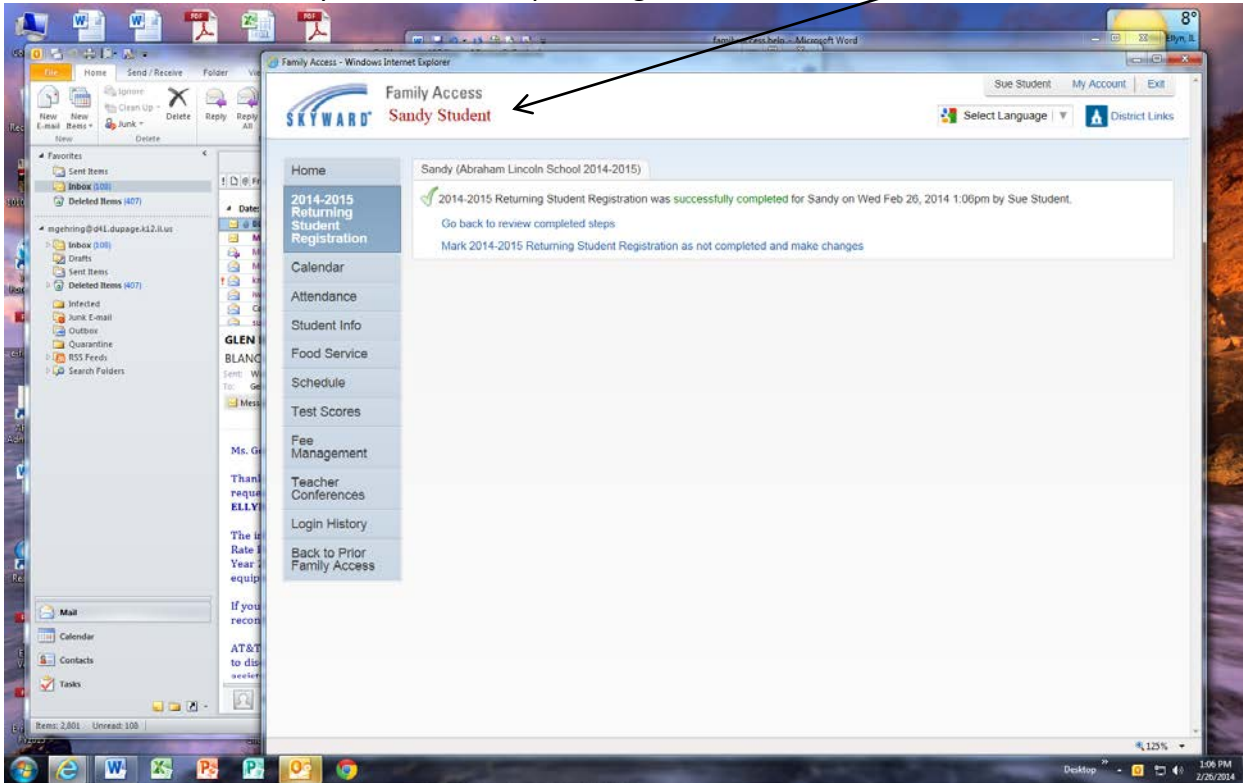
Family Access - Windows Internet Explorer

SKYWARD Family Access
Sandy Student

Sue Student | My Account | Exit
Select Language | District Links

Home
2014-2015 Returning Student Registration
Calendar
Attendance
Student Info
Food Service
Schedule
Test Scores
Fee Management
Teacher Conferences
Login History
Back to Prior Family Access

Sandy (Abraham Lincoln School 2014-2015)

2014-2015 Returning Student Registration was successfully completed for Sandy on Wed Feb 26, 2014 1:06pm by Sue Student.

Go back to review completed steps

Mark 2014-2015 Returning Student Registration as not completed and make changes

File | Home | Send / Receive | Folder
New E-mail | New Items | Ignore | Clean Up | Junk | Delete | Reply | Reply All
New | Delete

Favorites
Sent Items
Inbox (108)
Deleted Items (407)
mgehring@d41.dupage.k12.il.us
Inbox (108)
Drafts
Sent Items
Deleted Items (407)
Infected
Junk E-mail
Outbox
Quarantine
RSS Feeds
Search Folders

Mail
Calendar
Contacts
Tasks

Items: 2,801 Unread: 108

GLEN
BLANC
Ms. G
Than
requ
ELLY
The
Rate
Year
equip
If you
recon
AT&T
to dis

Microsoft Word
8°
125%
Desktop
1:06 PM
2/26/2014